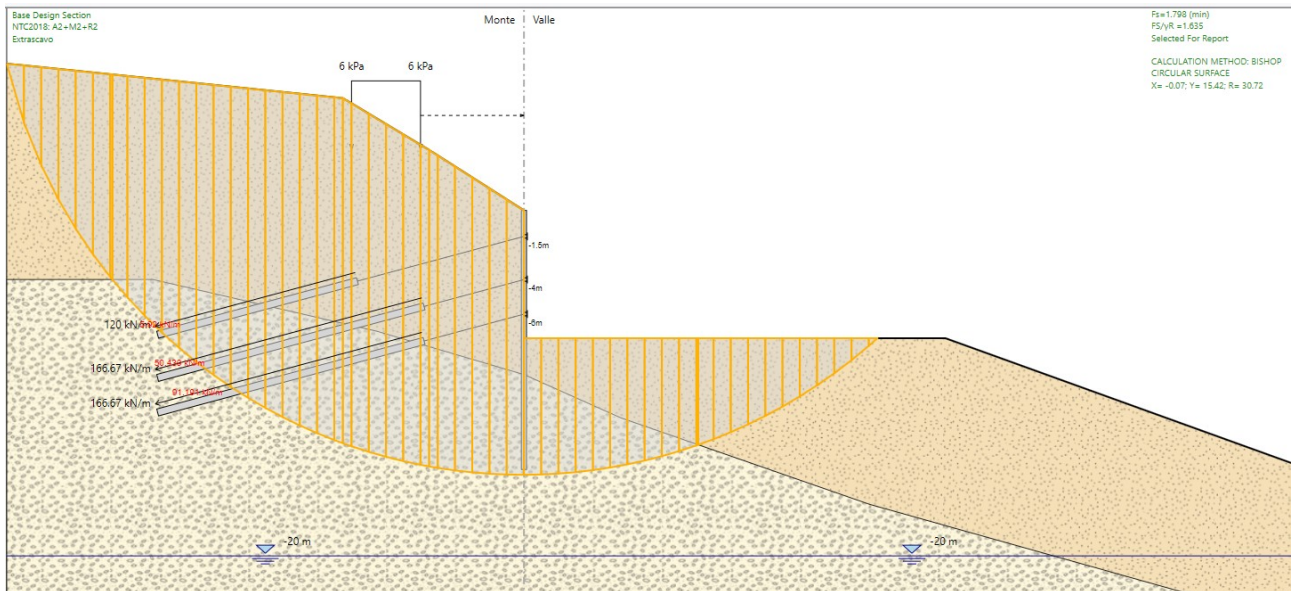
Base Design Section
NTC2018: A2+M2+R2
Extrascavo

Monte

Valle

Fs=1.798 (min)
FS/γR =1.635
Selected For Report

CALCULATION METHOD: BISHOP
CIRCULAR SURFACE
X= -0.07; Y= 15.42; R= 30.72

6 kPa

6 kPa

-1.5m

-4m

-6m

120 kN/m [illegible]

166.67 kN/m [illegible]

166.67 kN/m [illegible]

-20 m

-20 m